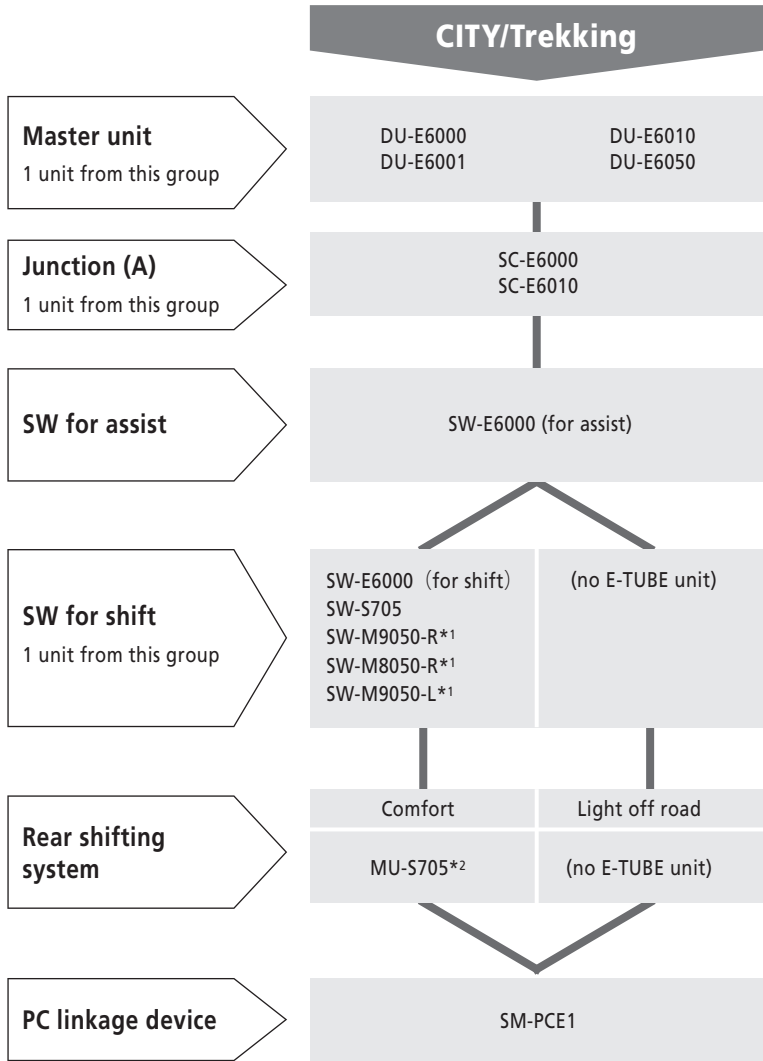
CITY/Trekking

Master unit
1 unit from this group

DU-E6000
DU-E6001
DU-E6010
DU-E6050

Junction (A)
1 unit from this group

SC-E6000
SC-E6010

SW for assist

SW-E6000 (for assist)

SW for shift
1 unit from this group

SW-E6000（for shift）
SW-S705
SW-M9050-R*1
SW-M8050-R*1
SW-M9050-L*1

(no E-TUBE unit)

Rear shifting system

Comfort
MU-S705*2

Light off road
(no E-TUBE unit)

PC linkage device

SM-PCE1